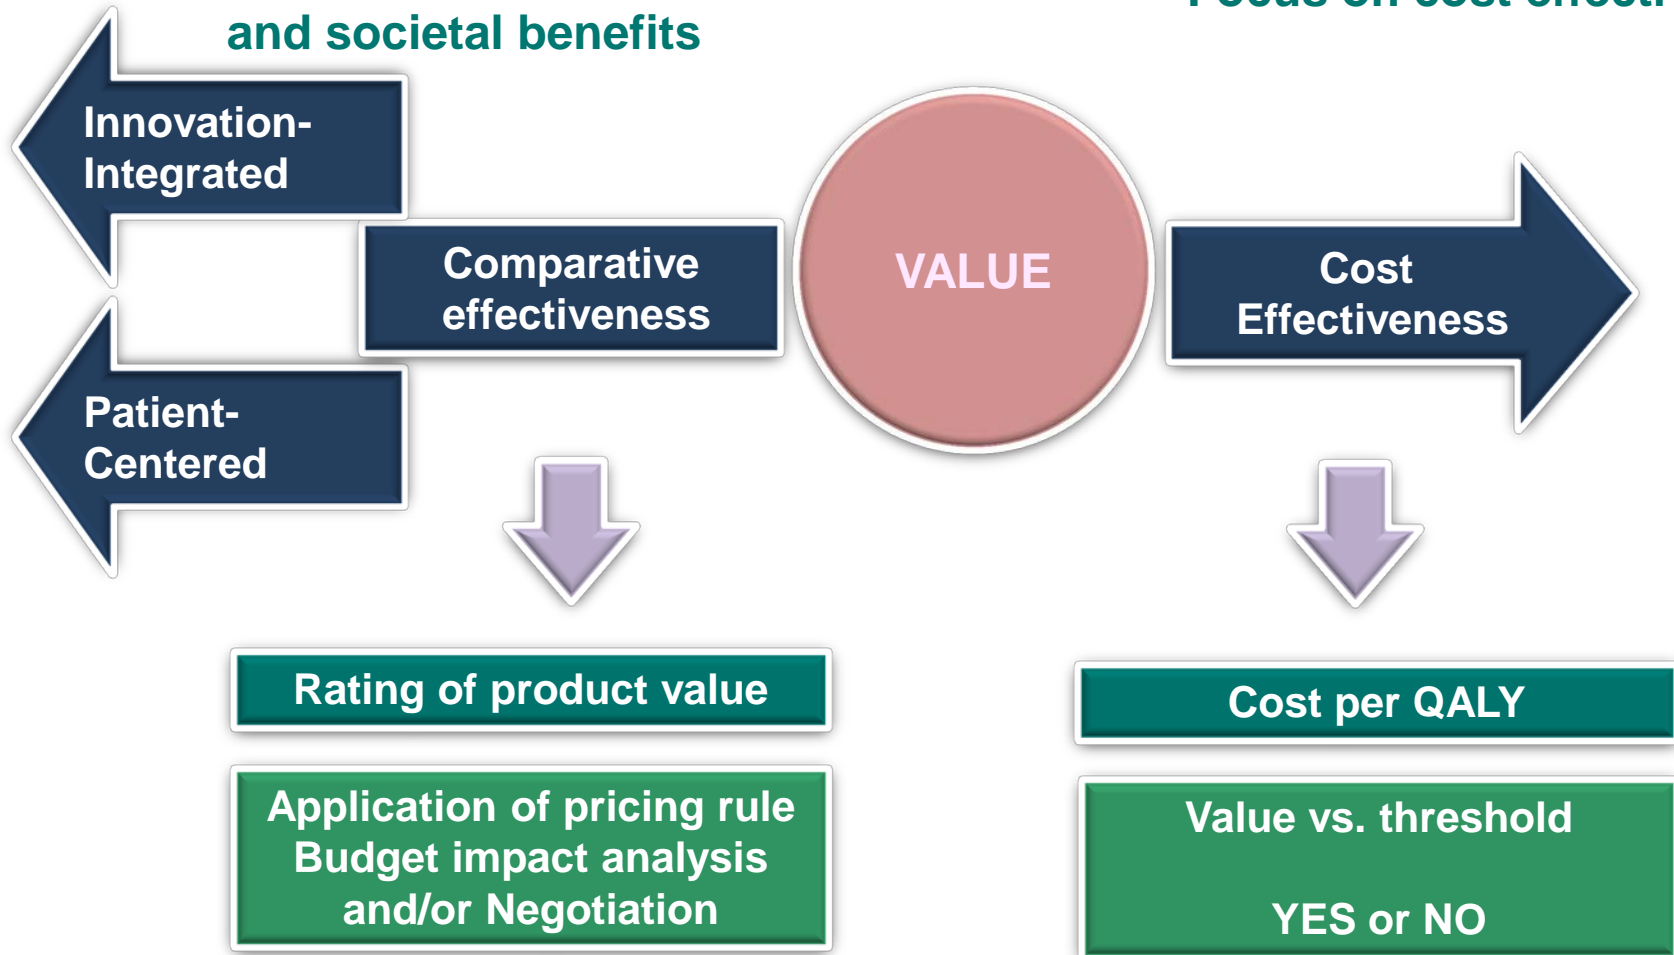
and societal benefits

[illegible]

Innovation-Integrated

Patient-Centered

Comparative effectiveness

VALUE

Cost Effectiveness

Rating of product value

Application of pricing rule
Budget impact analysis
and/or Negotiation

Cost per QALY

Value vs. threshold

YES or NO